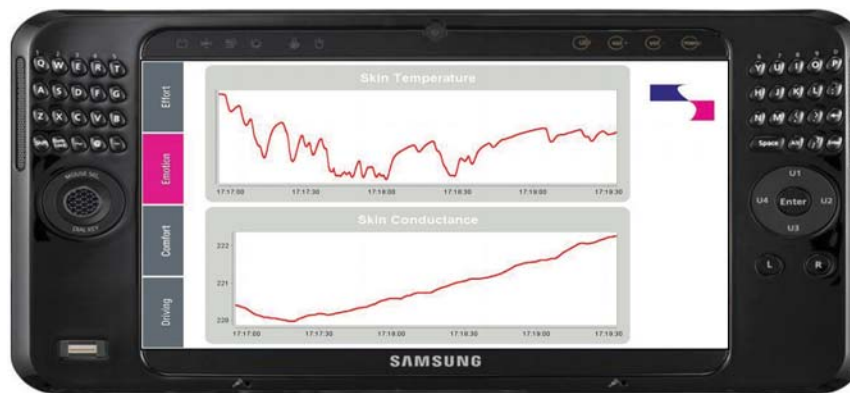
Q W E R T
A S D F G
Z X C V B
MOUSE SEL
DIAL KEY
Y U I O P
H J K L
N M
Space
U1
U4 Enter U2
U3
L R

Effort
Emotion
Comfort
Driving

Skin Temperature
17:17:00 17:17:30 17:18:00 17:18:30 17:19:00 17:19:30

Skin Conductance
222
221
220
17:17:00 17:17:30 17:18:00 17:18:30 17:19:00 17:19:30

SAMSUNG